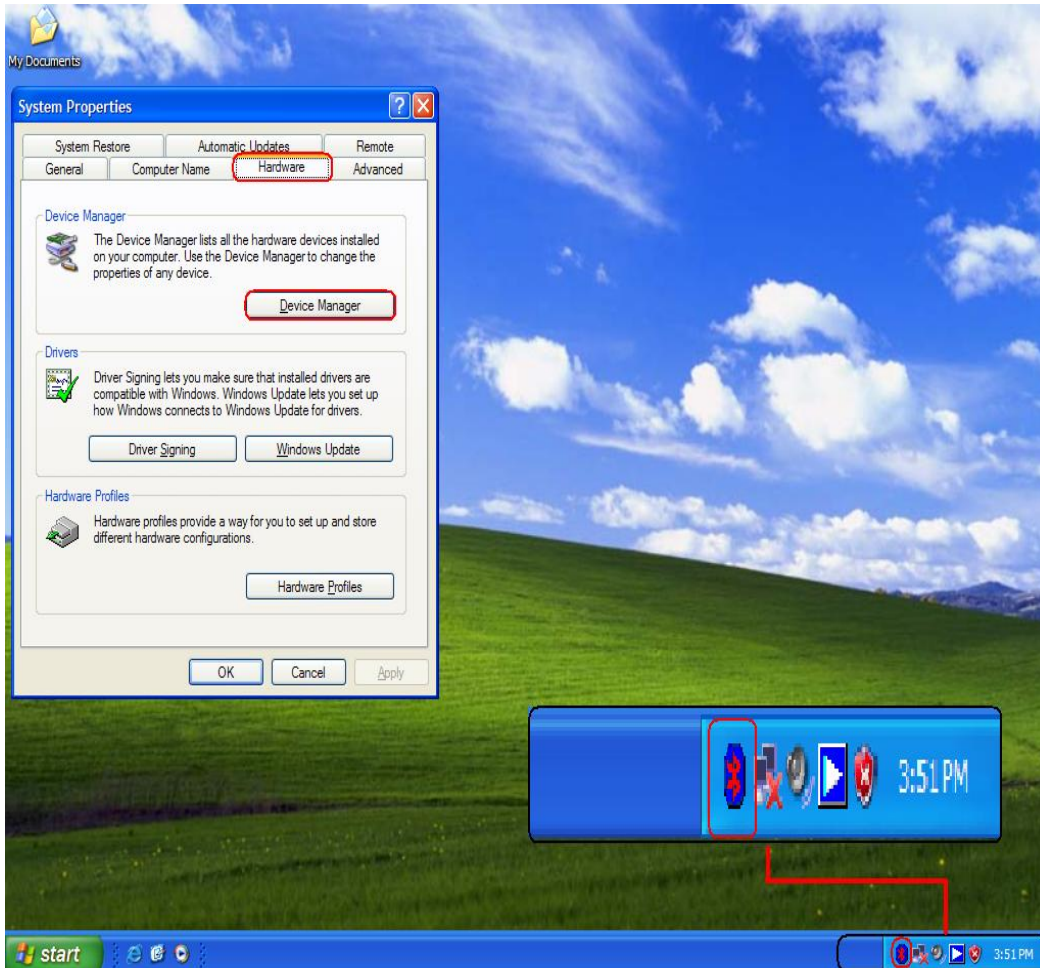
My Documents

System Properties

System Restore | Automatic Updates | Remote
General | Computer Name | Hardware | Advanced

Device Manager
The Device Manager lists all the hardware devices installed on your computer. Use the Device Manager to change the properties of any device.
Device Manager

Drivers
Driver Signing lets you make sure that installed drivers are compatible with Windows. Windows Update lets you set up how Windows connects to Windows Update for drivers.
Driver Signing | Windows Update

Hardware Profiles
Hardware profiles provide a way for you to set up and store different hardware configurations.
Hardware Profiles

OK | Cancel | Apply

3:51 PM

start

3:51 PM